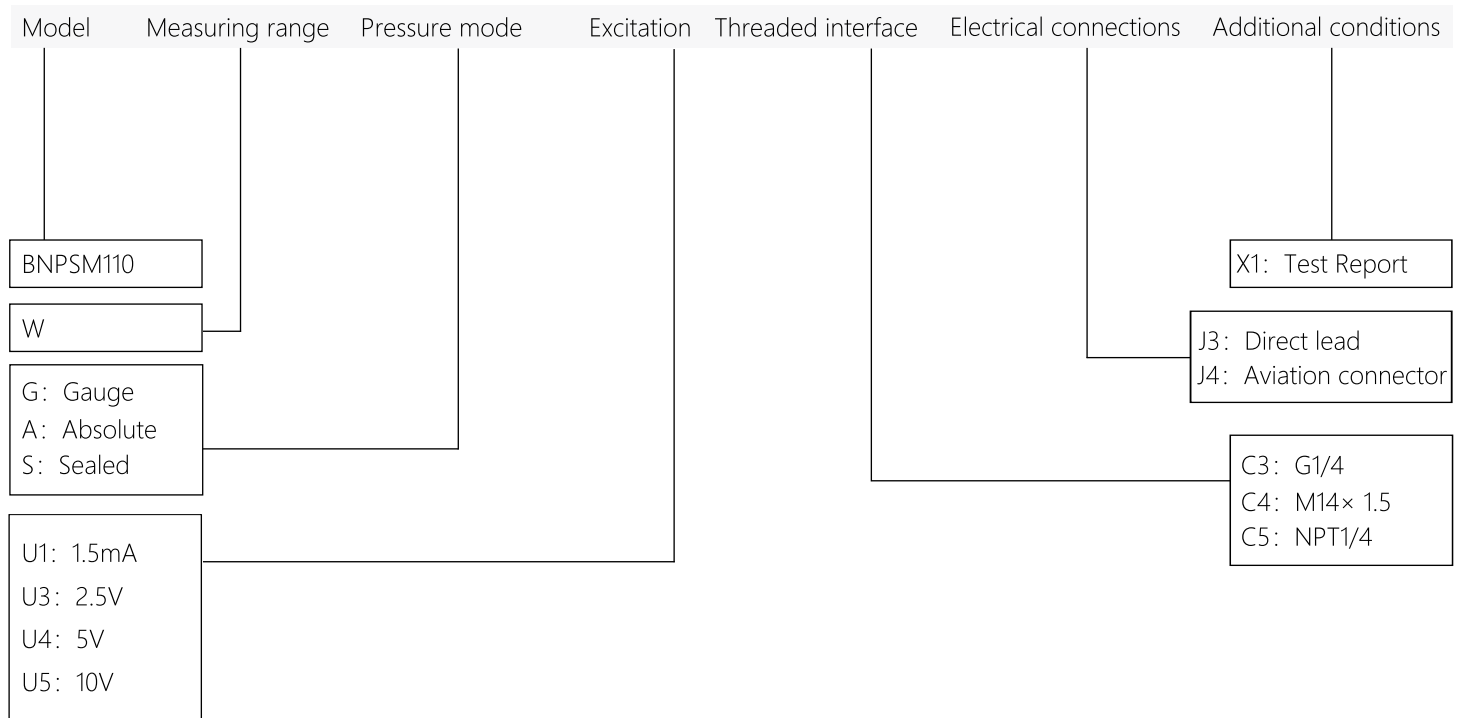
Model Measuring range Pressure mode Excitation Threaded interface Electrical connections Additional conditions

BNPSM110

W

G：Gauge
A：Absolute
S：Sealed

U1：1.5mA
U3：2.5V
U4：5V
U5：10V

X1：Test Report

J3：Direct lead
J4：Aviation connector

C3：G1/4
C4：M14× 1.5
C5：NPT1/4